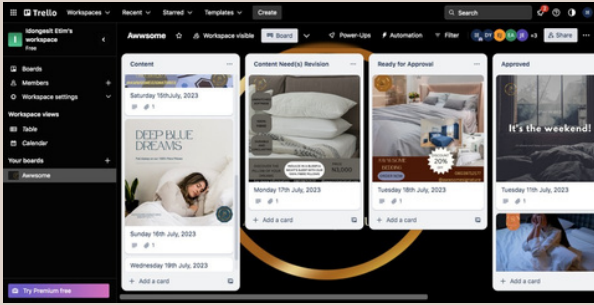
Trello Workspaces Recent Starred Templates Create

Search

Share

Idongesit Etim's workspace
Free

Boards
Members
Workspace settings

Workspace views
Table
Calendar

Your boards
Awwsome

Try Premium free

Awwsome Workspace visible Board Power-Ups Automation Filter +3

Content
Saturday 15thJuly, 2023
1

DEEP BLUE DREAMS

Sunday 16th July, 2023
1

Wednesday 19th July, 2023

+ Add a card

Content Need(s) Revision
Monday 17th July, 2023
1
+ Add a card

Ready for Approval
20%
Tuesday 18th July, 2023
1
+ Add a card

Approved
It's the weekend!
Tuesday 11th July, 2023
1
+ Add a card